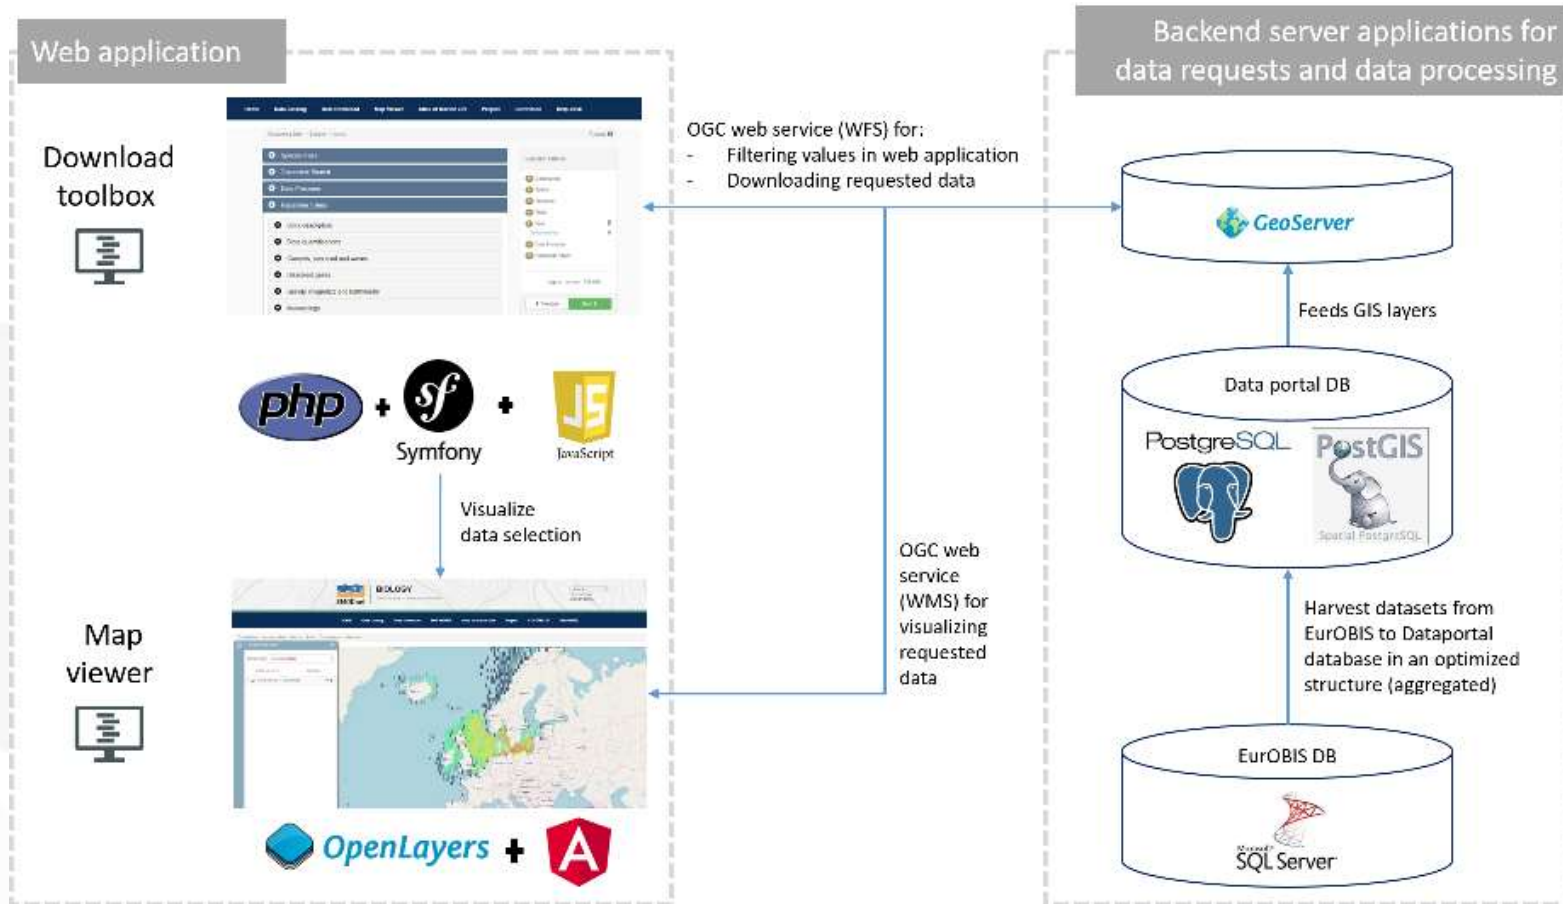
Web application

Download toolbox

php + Symfony + JS JavaScript

Visualize data selection

Map viewer

OpenLayers + A

OGC web service (WFS) for:
- Filtering values in web application
- Downloading requested data

OGC web service (WMS) for visualizing requested data

Backend server applications for data requests and data processing

GeoServer

Feeds GIS layers

Data portal DB

PostgreSQL

PostGIS

Spatial PostgreSQL

Harvest datasets from EurOBIS to Dataportal database in an optimized structure (aggregated)

EurOBIS DB

Microsoft SQL Server